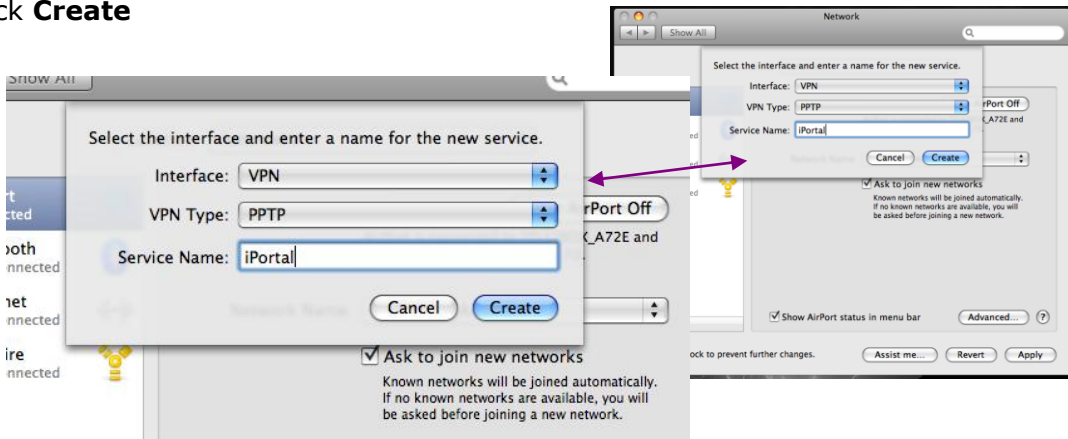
ck **Create**

Network

Show All

Select the interface and enter a name for the new service.

Interface: VPN

VPN Type: PPTP

Service Name: iPortal

Cancel Create

AirPort Off

\_A72E and

Network Name

Ask to join new networks

Known networks will be joined automatically. If no known networks are available, you will be asked before joining a new network.

Show AirPort status in menu bar

Advanced...

?

ock to prevent further changes.

Assist me...

Revert

Apply

Show All

Select the interface and enter a name for the new service.

Interface: VPN

VPN Type: PPTP

Service Name: iPortal

Cancel Create

AirPort Off

\_A72E and

Network Name

Ask to join new networks

Known networks will be joined automatically. If no known networks are available, you will be asked before joining a new network.

rt
cted

ooth
nnected

net
nnected

ire
nnected